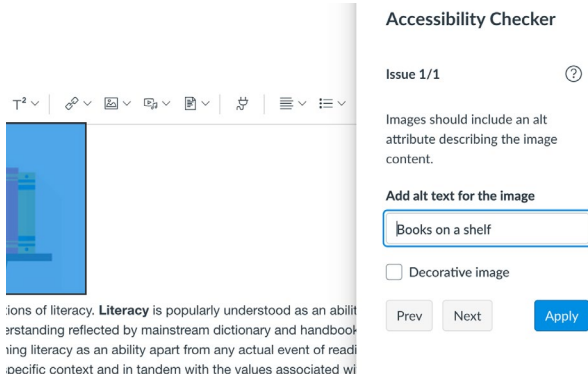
T²

tions of literacy. **Literacy** is popularly understood as an abilit erstanding reflected by mainstream dictionary and handbook ning literacy as an ability apart from any actual event of readi specific context and in tandem with the values associated wi

Accessibility Checker

Issue 1/1

?

Images should include an alt attribute describing the image content.

Add alt text for the image

Books on a shelf

Decorative image

Prev

Next

Apply